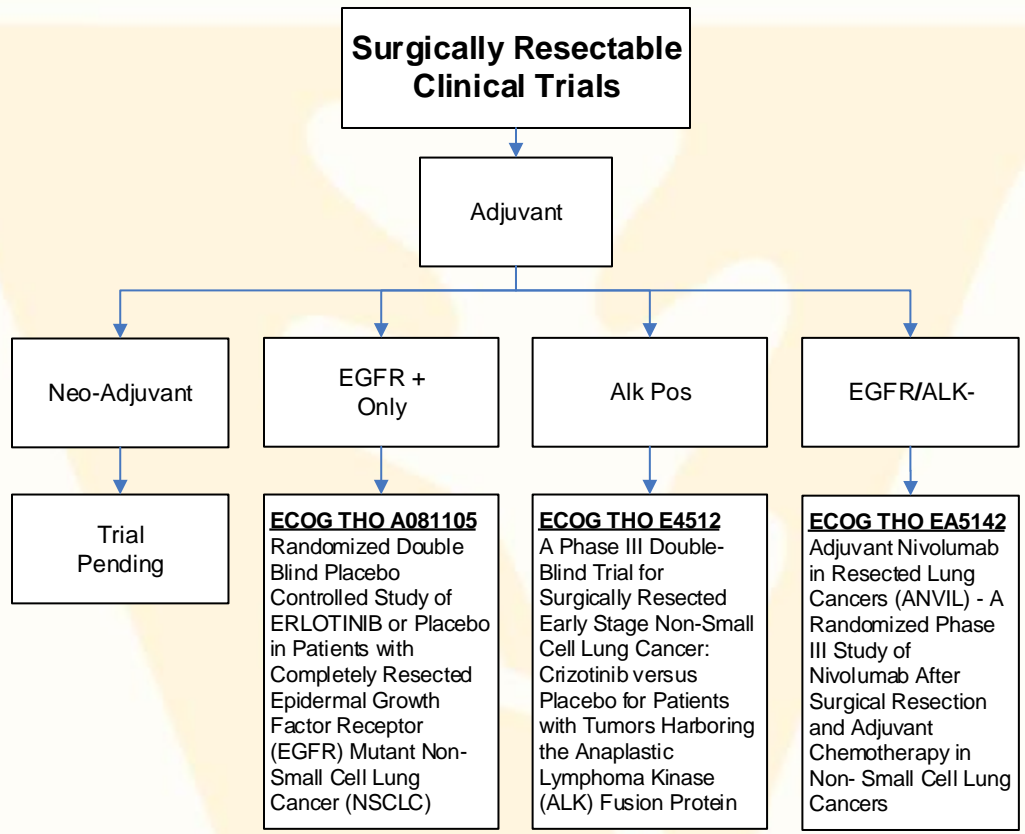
Surgically Resectable Clinical Trials

Adjuvant

Neo-Adjuvant

EGFR + Only

Alk Pos

EGFR/ALK-

Trial Pending

ECOG THO A081105
Randomized Double Blind Placebo Controlled Study of ERLOTINIB or Placebo in Patients with Completely Resected Epidermal Growth Factor Receptor (EGFR) Mutant Non-Small Cell Lung Cancer (NSCLC)

ECOG THO E4512
A Phase III Double-Blind Trial for Surgically Resected Early Stage Non-Small Cell Lung Cancer: Crizotinib versus Placebo for Patients with Tumors Harboring the Anaplastic Lymphoma Kinase (ALK) Fusion Protein

ECOG THO EA5142
Adjuvant Nivolumab in Resected Lung Cancers (ANVIL) - A Randomized Phase III Study of Nivolumab After Surgical Resection and Adjuvant Chemotherapy in Non- Small Cell Lung Cancers